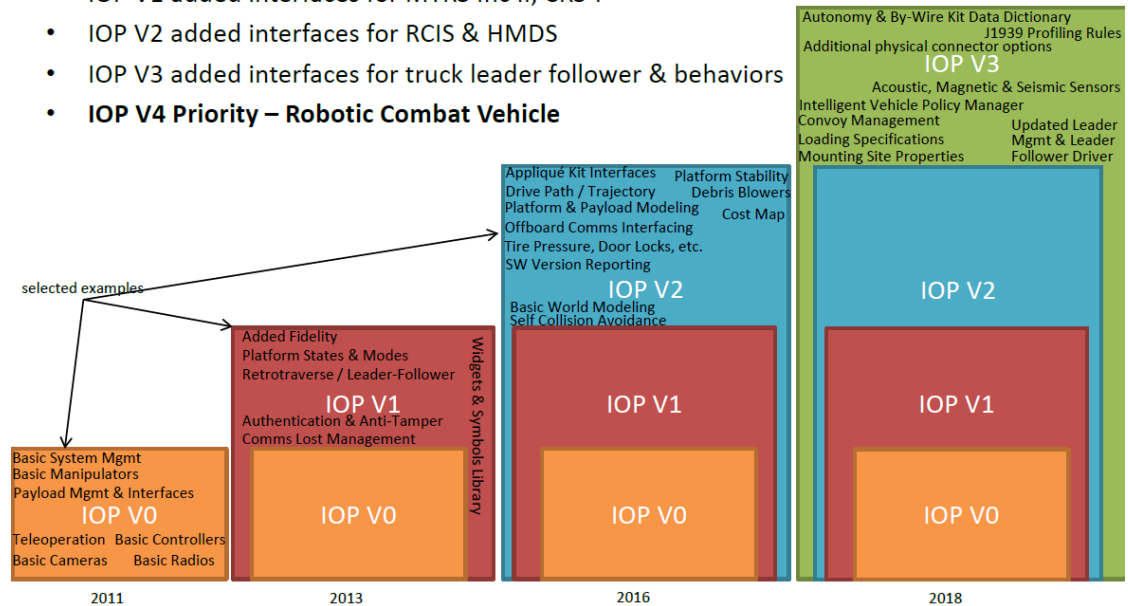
• IOP V1 added interfaces for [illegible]
• IOP V2 added interfaces for RCIS & HMDS
• IOP V3 added interfaces for truck leader follower & behaviors
• **IOP V4 Priority – Robotic Combat Vehicle**

Autonomy & By-Wire Kit Data Dictionary
J1939 Profiling Rules
Additional physical connector options
IOP V3
Acoustic, Magnetic & Seismic Sensors
Intelligent Vehicle Policy Manager
Convoy Management
Updated Leader Mgmt & Leader Follower Driver
Loading Specifications
Mounting Site Properties
IOP V2
IOP V1
IOP V0
2018

Appliqué Kit Interfaces
Platform Stability
Drive Path / Trajectory
Debris Blowers
Platform & Payload Modeling
Cost Map
Offboard Comms Interfacing
Tire Pressure, Door Locks, etc.
SW Version Reporting
IOP V2
Basic World Modeling
Self Collision Avoidance
IOP V1
IOP V0
2016

selected examples

Added Fidelity
Platform States & Modes
Retrotraverse / Leader-Follower
IOP V1
Authentication & Anti-Tamper
Comms Lost Management
Widgets & Symbols Library
IOP V0
2013

Basic System Mgmt
Basic Manipulators
Payload Mgmt & Interfaces
IOP V0
Teleoperation
Basic Controllers
Basic Cameras
Basic Radios
2011